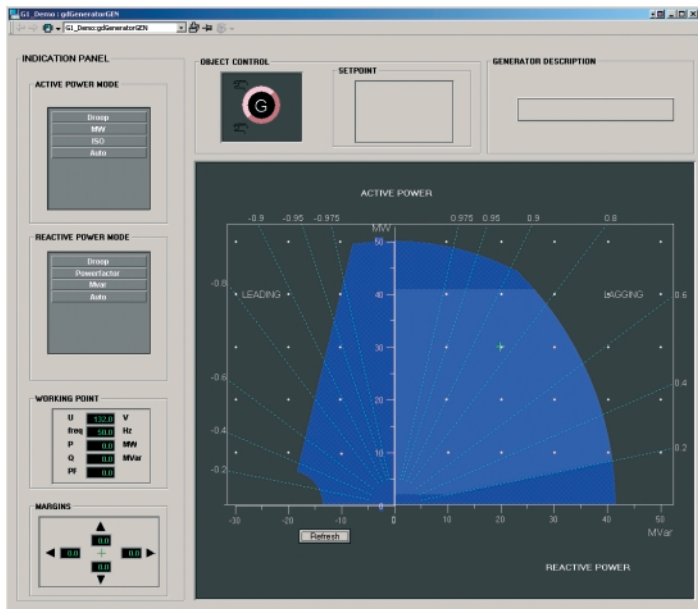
G1_Demo : gdGeneratorGEN

G1_Demo::gdGeneratorGEN

INDICATION PANEL

ACTIVE POWER MODE

Droop
MW
ISO
Auto

REACTIVE POWER MODE

Droop
Powerfactor
Mvar
Auto

WORKING POINT

| U | 132.0 | V |
|---|---|---|
| freq | 50.0 | Hz |
| P | 0.0 | MW |
| Q | 0.0 | MVar |
| PF | 0.0 | |

MARGINS

0.0
0.0
0.0
0.0

OBJECT CONTROL

G

SETPOINT

GENERATOR DESCRIPTION

ACTIVE POWER

-0.9 -0.95 -0.975 0.975 0.95 0.9 0.8

MW

50
40
30
20
10
0

-0.8
-0.6
-0.4
-0.2

0.6
0.4
0.2

LEADING

LAGGING

-30 -20 -10 0 10 20 30 40 50

MVar

Refresh

REACTIVE POWER